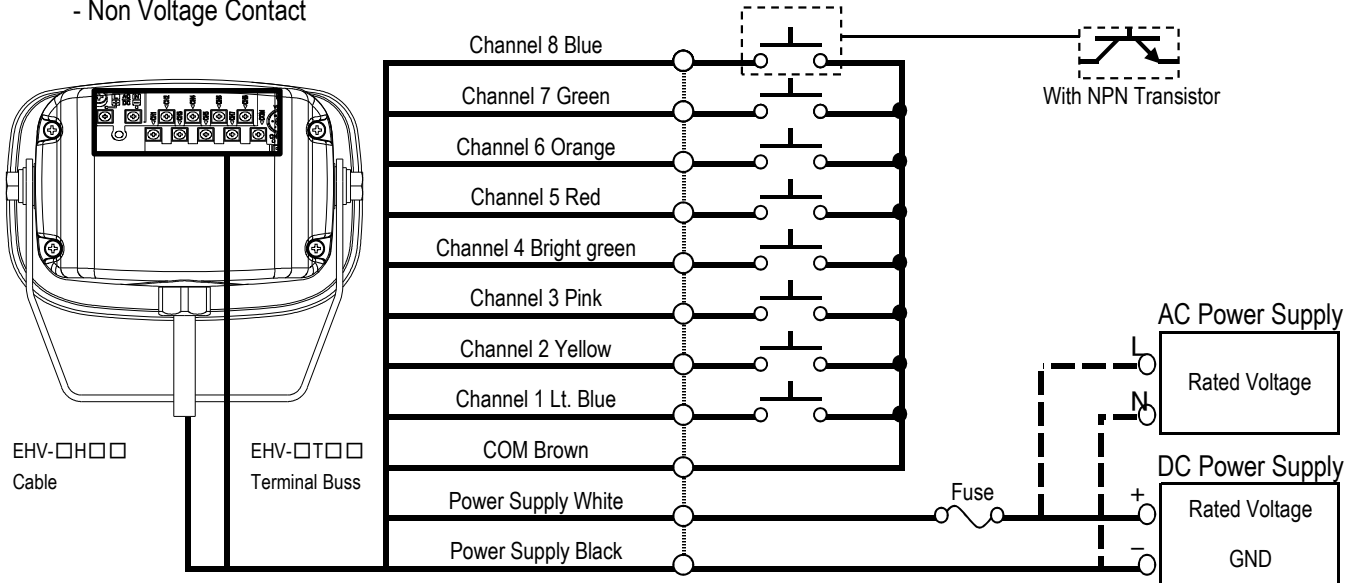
- Non Voltage Contact

Channel 8 Blue

With NPN Transistor

Channel 7 Green

Channel 6 Orange

Channel 5 Red

Channel 4 Bright green

Channel 3 Pink

Channel 2 Yellow

Channel 1 Lt. Blue

COM Brown

Power Supply White

Power Supply Black

AC Power Supply

L

N

Rated Voltage

DC Power Supply

+

−

Rated Voltage

GND

Fuse

EHV-□H□□
Cable

EHV-□T□□
Terminal Buss